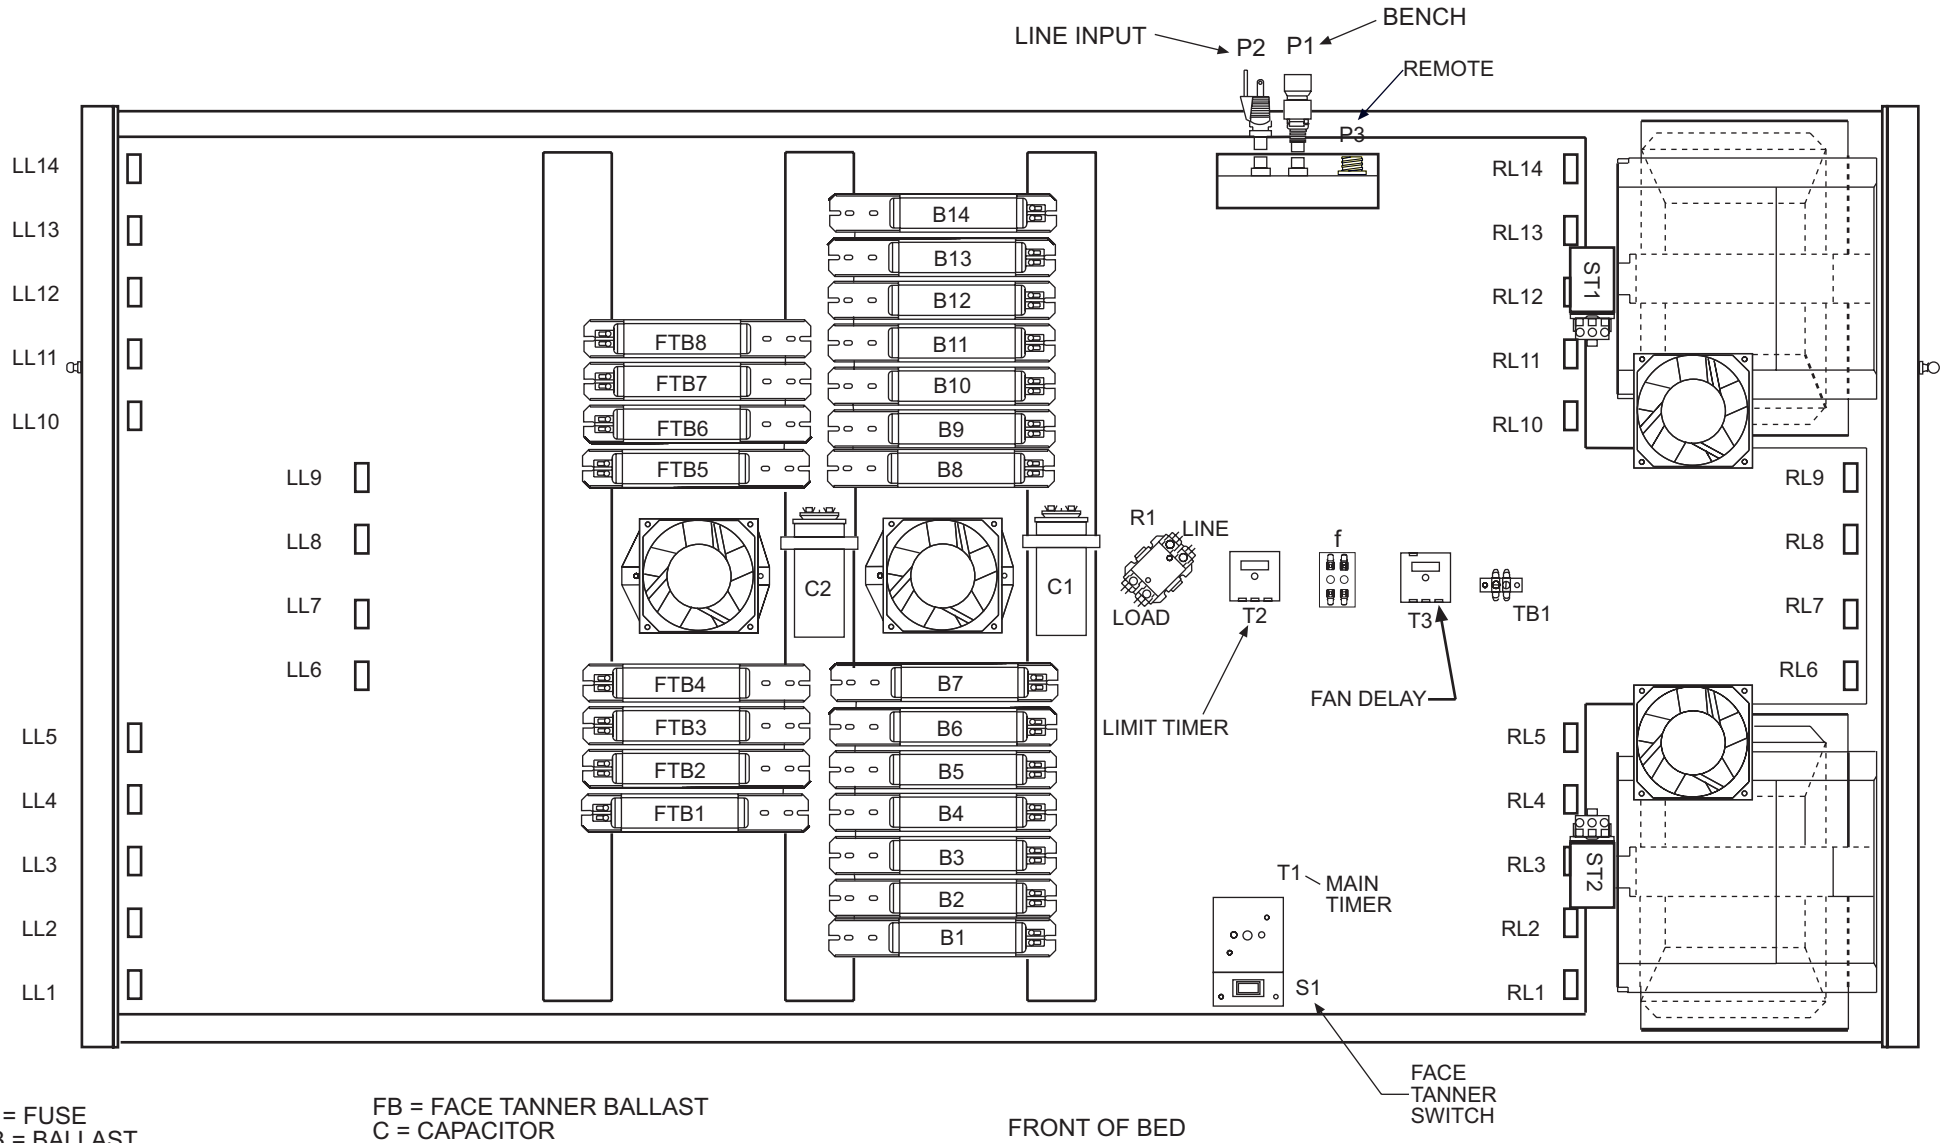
LINE INPUT P2 P1 BENCH

REMOTE

P3

LL14
LL13
LL12
LL11
LL10
LL9
LL8
LL7
LL6
LL5
LL4
LL3
LL2
LL1

FTB8
FTB7
FTB6
FTB5
FTB4
FTB3
FTB2
FTB1

B14
B13
B12
B11
B10
B9
B8
B7
B6
B5
B4
B3
B2
B1

C2
C1

R1 LINE
LOAD

T2
f
T3
TB1

LIMIT TIMER
FAN DELAY

T1 MAIN TIMER

S1

RL14
RL13
RL12
RL11
RL10
RL9
RL8
RL7
RL6
RL5
RL4
RL3
RL2
RL1

ST1
ST2

FACE TANNER SWITCH

= FUSE
B = BALLAST

FB = FACE TANNER BALLAST
C = CAPACITOR

FRONT OF BED